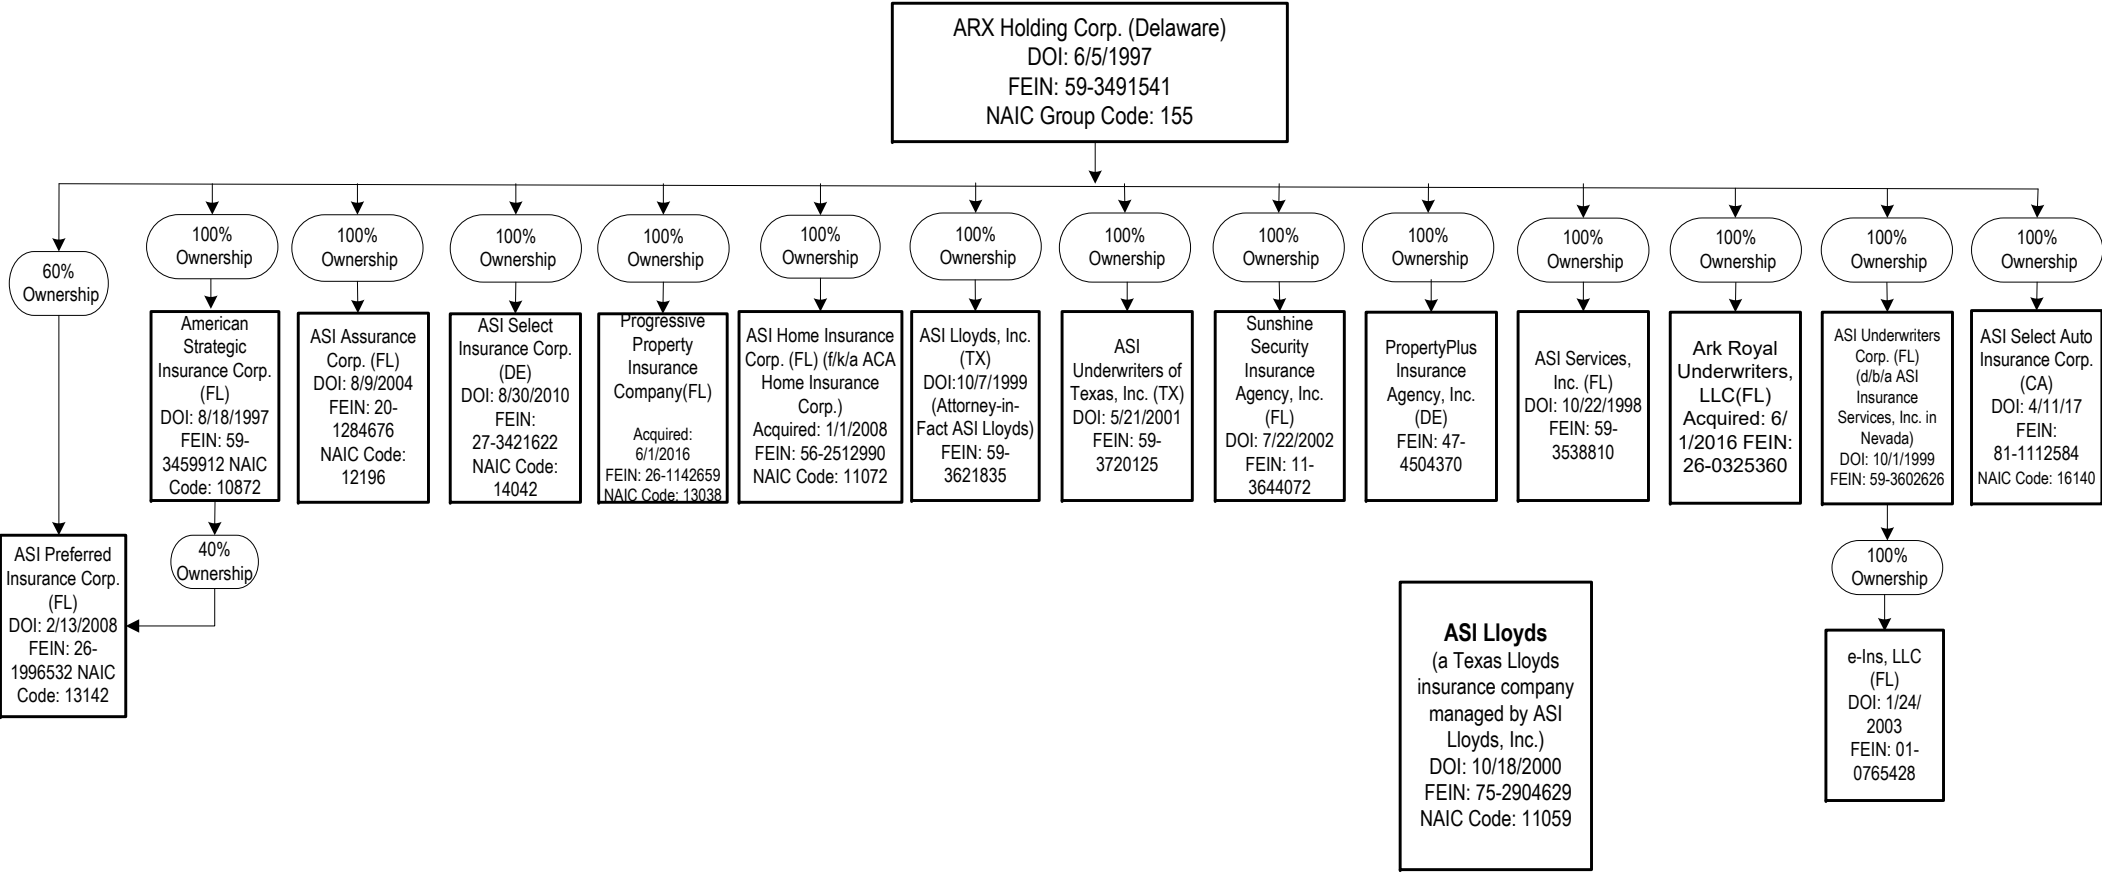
ARX Holding Corp. (Delaware)
DOI: 6/5/1997
FEIN: 59-3491541
NAIC Group Code: 155

60% Ownership

ASI Preferred Insurance Corp. (FL) DOI: 2/13/2008 FEIN: 26-1996532 NAIC Code: 13142

100% Ownership

American Strategic Insurance Corp. (FL) DOI: 8/18/1997 FEIN: 59-3459912 NAIC Code: 10872

40% Ownership

100% Ownership

ASI Assurance Corp. (FL) DOI: 8/9/2004 FEIN: 20-1284676 NAIC Code: 12196

100% Ownership

ASI Select Insurance Corp. (DE) DOI: 8/30/2010 FEIN: 27-3421622 NAIC Code: 14042

100% Ownership

Progressive Property Insurance Company(FL) Acquired: 6/1/2016 FEIN: 26-1142659 NAIC Code: 13038

100% Ownership

ASI Home Insurance Corp. (FL) (f/k/a ACA Home Insurance Corp.) Acquired: 1/1/2008 FEIN: 56-2512990 NAIC Code: 11072

100% Ownership

ASI Lloyds, Inc. (TX) DOI:10/7/1999 (Attorney-in-Fact ASI Lloyds) FEIN: 59-3621835

100% Ownership

ASI Underwriters of Texas, Inc. (TX) DOI: 5/21/2001 FEIN: 59-3720125

100% Ownership

Sunshine Security Insurance Agency, Inc. (FL) DOI: 7/22/2002 FEIN: 11-3644072

100% Ownership

PropertyPlus Insurance Agency, Inc. (DE) FEIN: 47-4504370

100% Ownership

ASI Services, Inc. (FL) DOI: 10/22/1998 FEIN: 59-3538810

100% Ownership

Ark Royal Underwriters, LLC(FL) Acquired: 6/1/2016 FEIN: 26-0325360

100% Ownership

ASI Underwriters Corp. (FL) (d/b/a ASI Insurance Services, Inc. in Nevada) DOI: 10/1/1999 FEIN: 59-3602626

100% Ownership

e-Ins, LLC (FL) DOI: 1/24/2003 FEIN: 01-0765428

100% Ownership

ASI Select Auto Insurance Corp. (CA) DOI: 4/11/17 FEIN: 81-1112584 NAIC Code: 16140

ASI Lloyds
(a Texas Lloyds insurance company managed by ASI Lloyds, Inc.)
DOI: 10/18/2000
FEIN: 75-2904629
NAIC Code: 11059